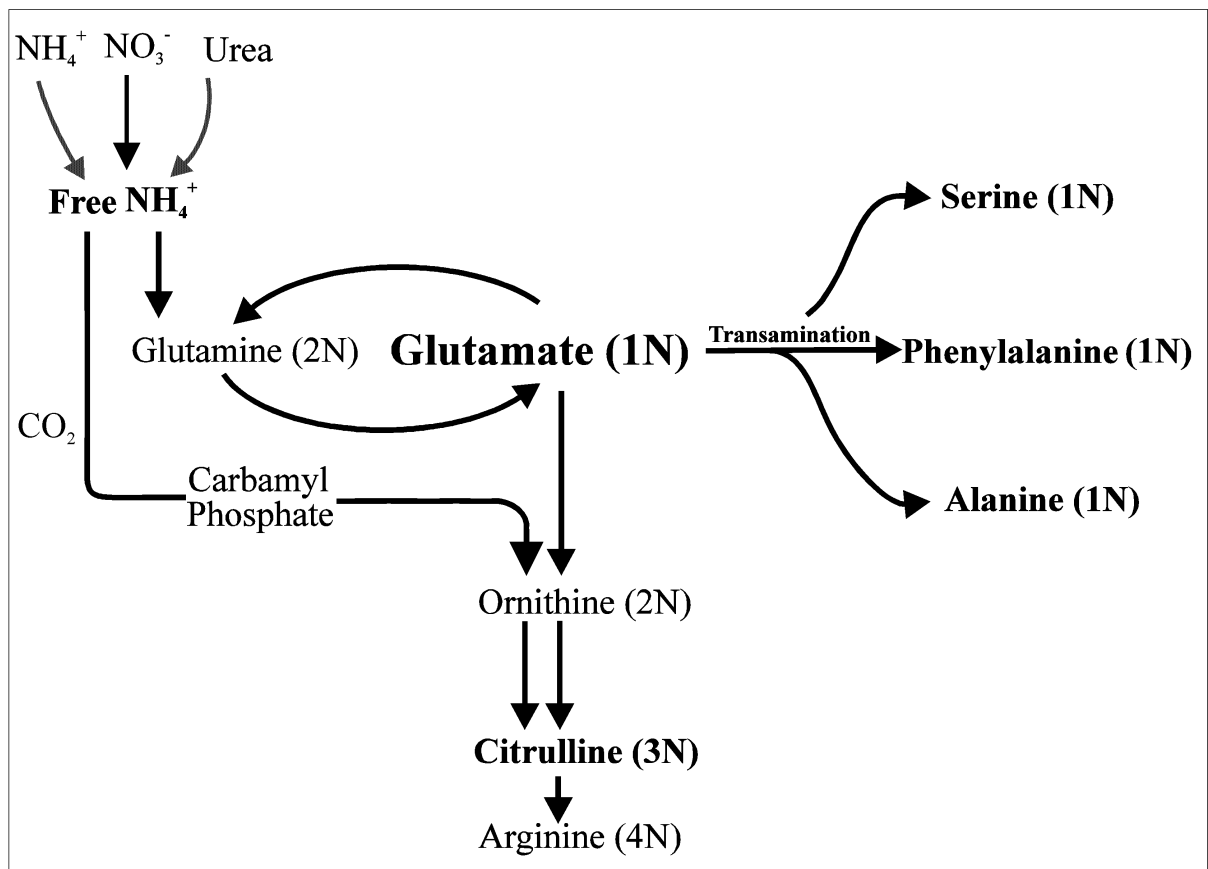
$NH_4^+$ $NO_3^-$ Urea

Free $NH_4^+$

Serine (1N)

Glutamine (2N)

Glutamate (1N)

Transamination

Phenylalanine (1N)

$CO_2$

Carbamyl Phosphate

Alanine (1N)

Ornithine (2N)

Citrulline (3N)

Arginine (4N)